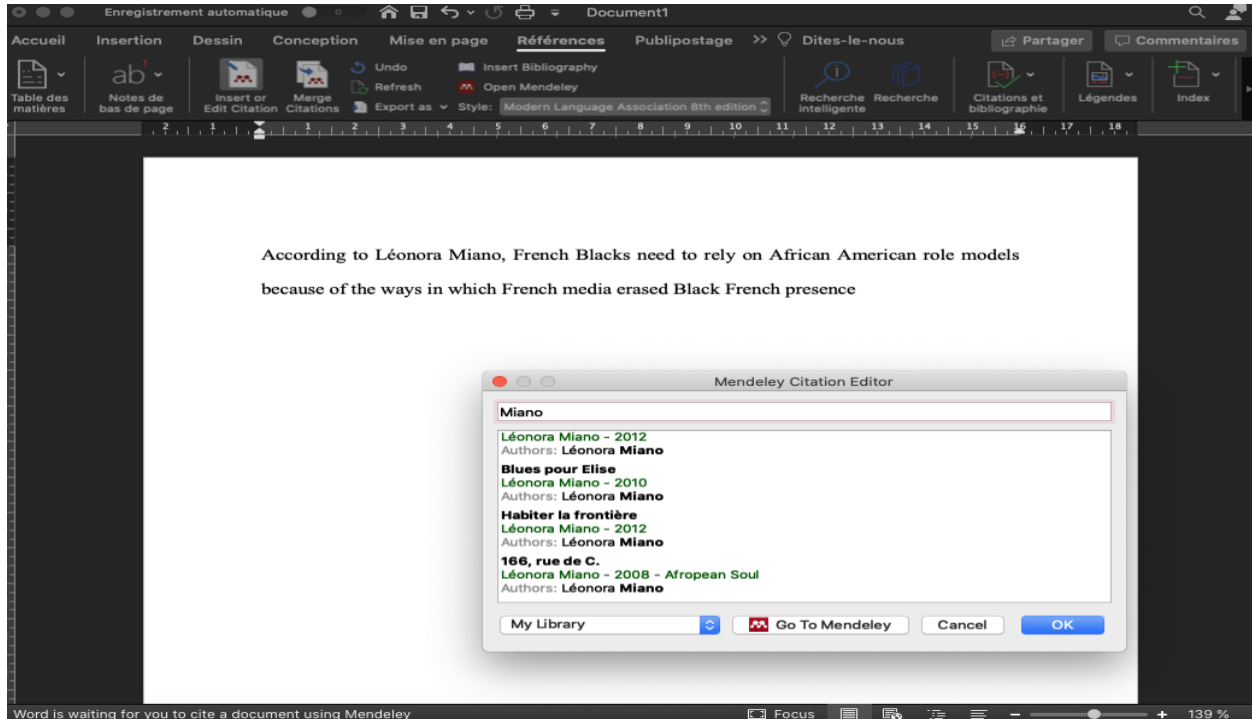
Enregistrement automatique Document1

Accueil Insertion Dessin Conception Mise en page Références Publipostage Dites-le-nous Partager Commentaires

Table des matières Notes de bas de page Insert or Edit Citation Merge Citations Undo Refresh Export as Insert Bibliography Open Mendeley Style: Modern Language Association 8th edition Recherche intelligente Recherche Citations et bibliographie Légendes Index

According to Léonora Miano, French Blacks need to rely on African American role models because of the ways in which French media erased Black French presence

Mendeley Citation Editor

Miano

Léonora Miano - 2012
Authors: Léonora Miano
Blues pour Elise
Léonora Miano - 2010
Authors: Léonora Miano
Habiter la frontière
Léonora Miano - 2012
Authors: Léonora Miano
166, rue de C.
Léonora Miano - 2008 - Afropean Soul
Authors: Léonora Miano

My Library Go To Mendeley Cancel OK

Word is waiting for you to cite a document using Mendeley Focus 139 %